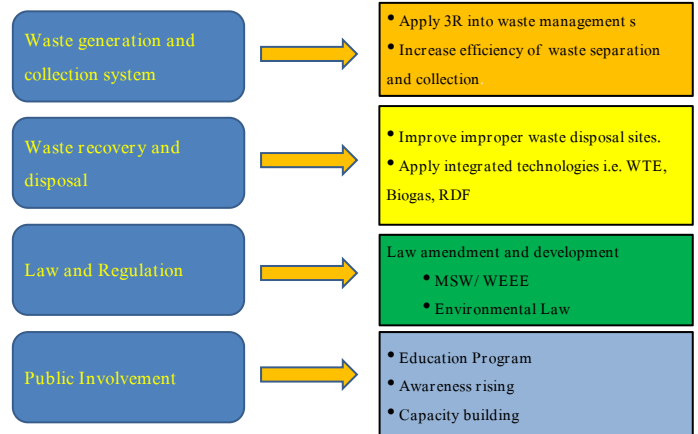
Waste generation and collection system

• Apply 3R into waste management s
• Increase efficiency of waste separation and collection

Waste recovery and disposal

• Improve improper waste disposal sites.
• Apply integrated technologies i.e. WTE, Biogas, RDF

Law and Regulation

Law amendment and development
• MSW/ WEEE
• Environmental Law

Public Involvement

• Education Program
• Awareness rising
• Capacity building